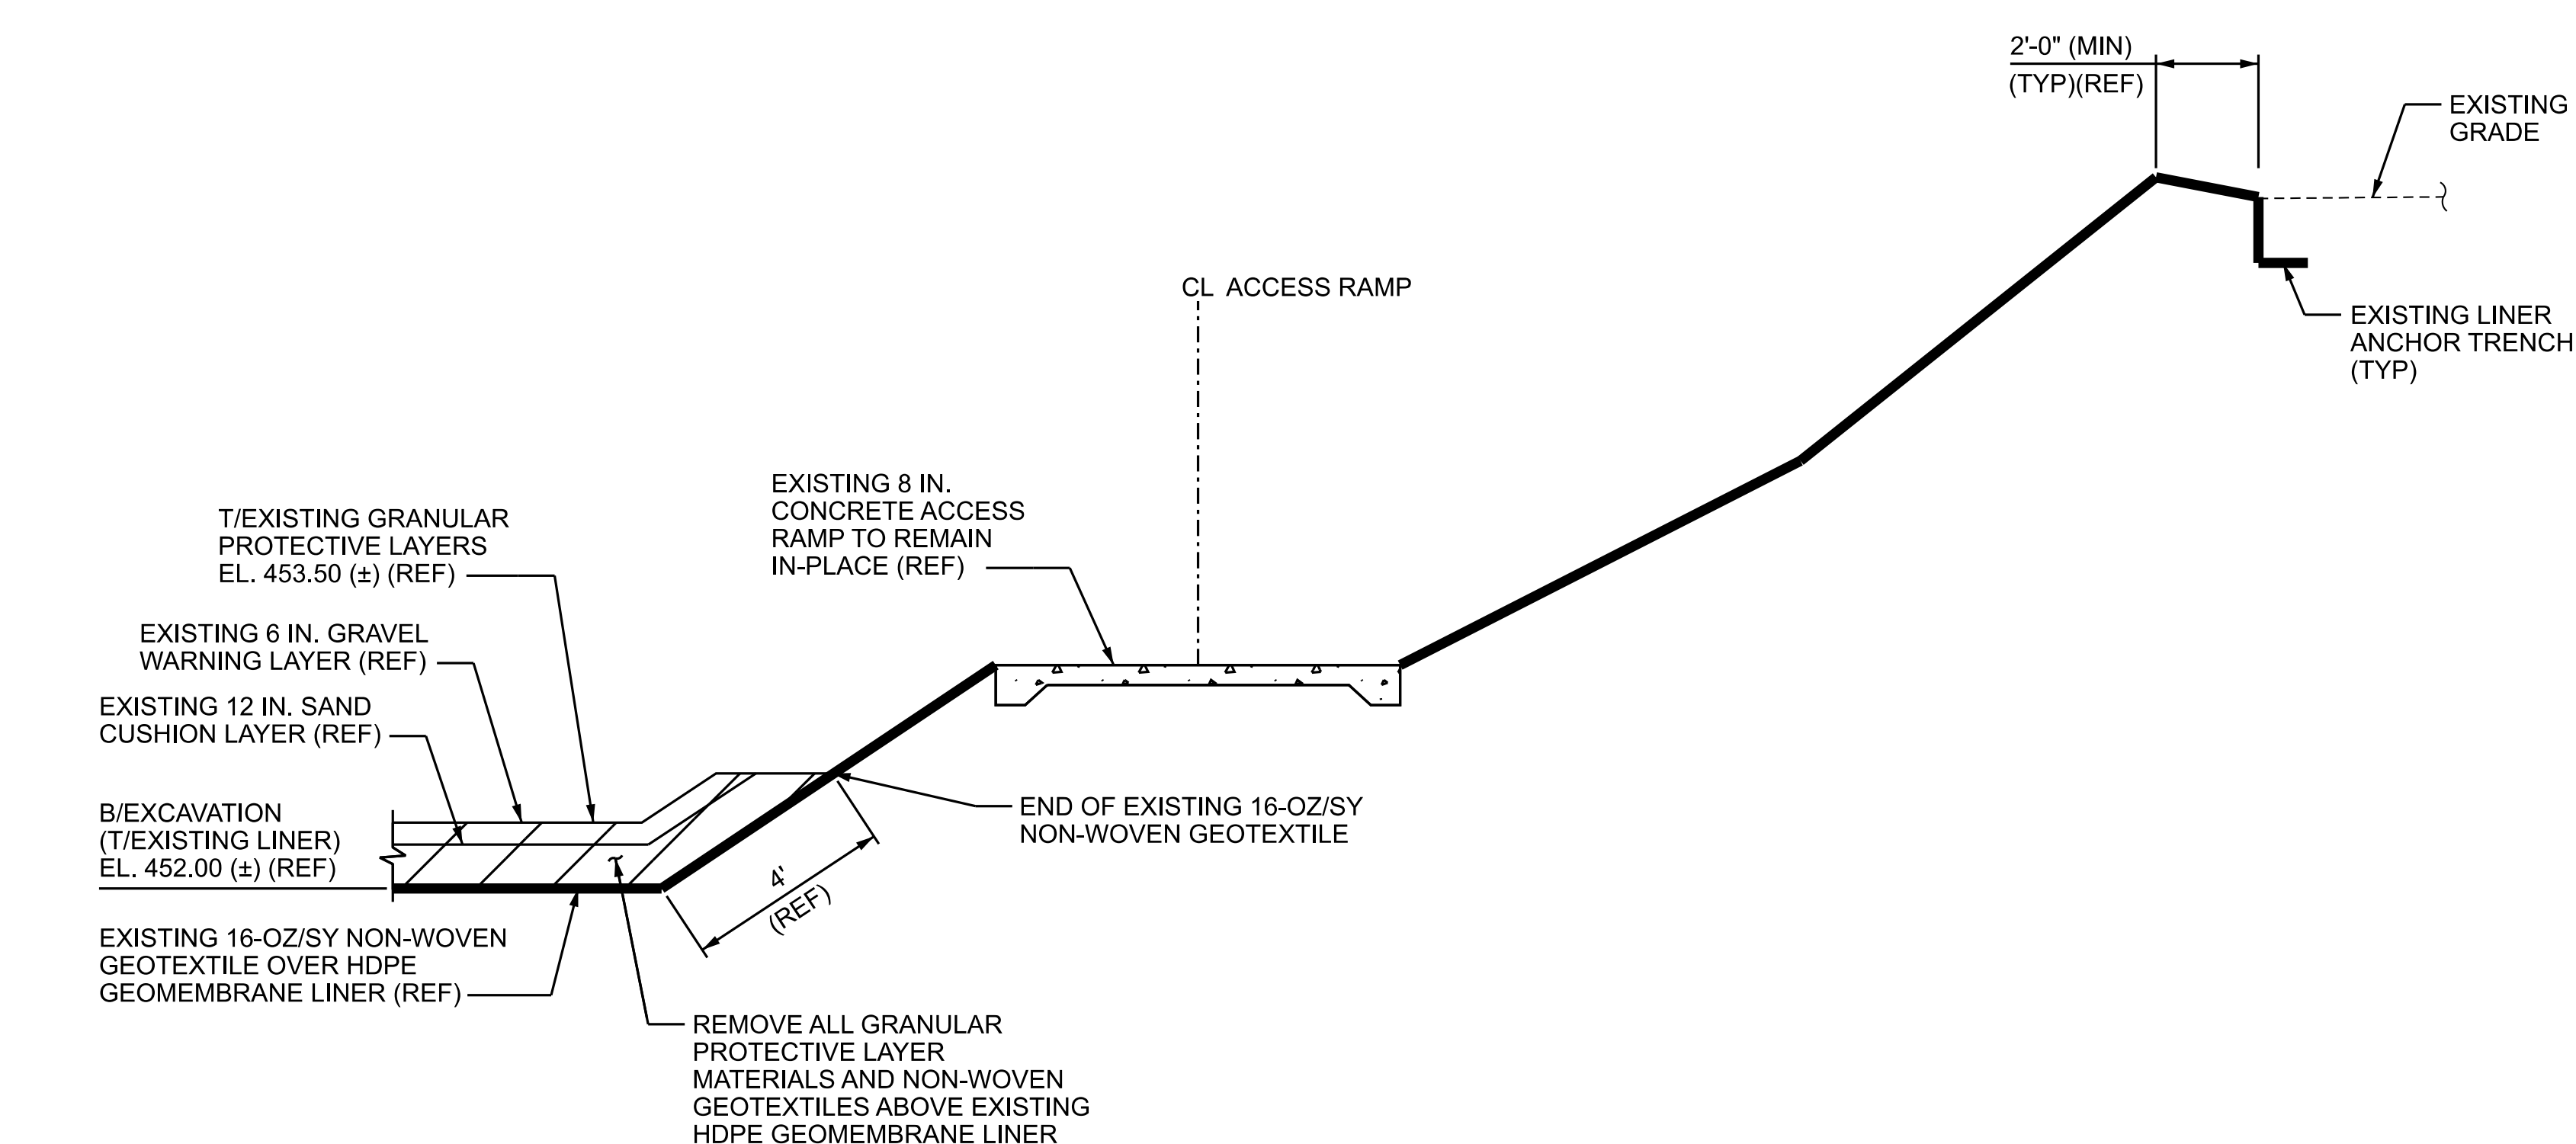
2'-0" (MIN)
(TYP)(REF)

EXISTING GRADE

CL ACCESS RAMP

EXISTING LINER ANCHOR TRENCH (TYP)

EXISTING 8 IN. CONCRETE ACCESS RAMP TO REMAIN IN-PLACE (REF)

T/EXISTING GRANULAR PROTECTIVE LAYERS EL. 453.50 (±) (REF)

EXISTING 6 IN. GRAVEL WARNING LAYER (REF)

EXISTING 12 IN. SAND CUSHION LAYER (REF)

B/EXCAVATION (T/EXISTING LINER) EL. 452.00 (±) (REF)

END OF EXISTING 16-OZ/SY NON-WOVEN GEOTEXTILE

4'
(REF)

EXISTING 16-OZ/SY NON-WOVEN GEOTEXTILE OVER HDPE GEOMEMBRANE LINER (REF)

REMOVE ALL GRANULAR PROTECTIVE LAYER MATERIALS AND NON-WOVEN GEOTEXTILES ABOVE EXISTING HDPE GEOMEMBRANE LINER